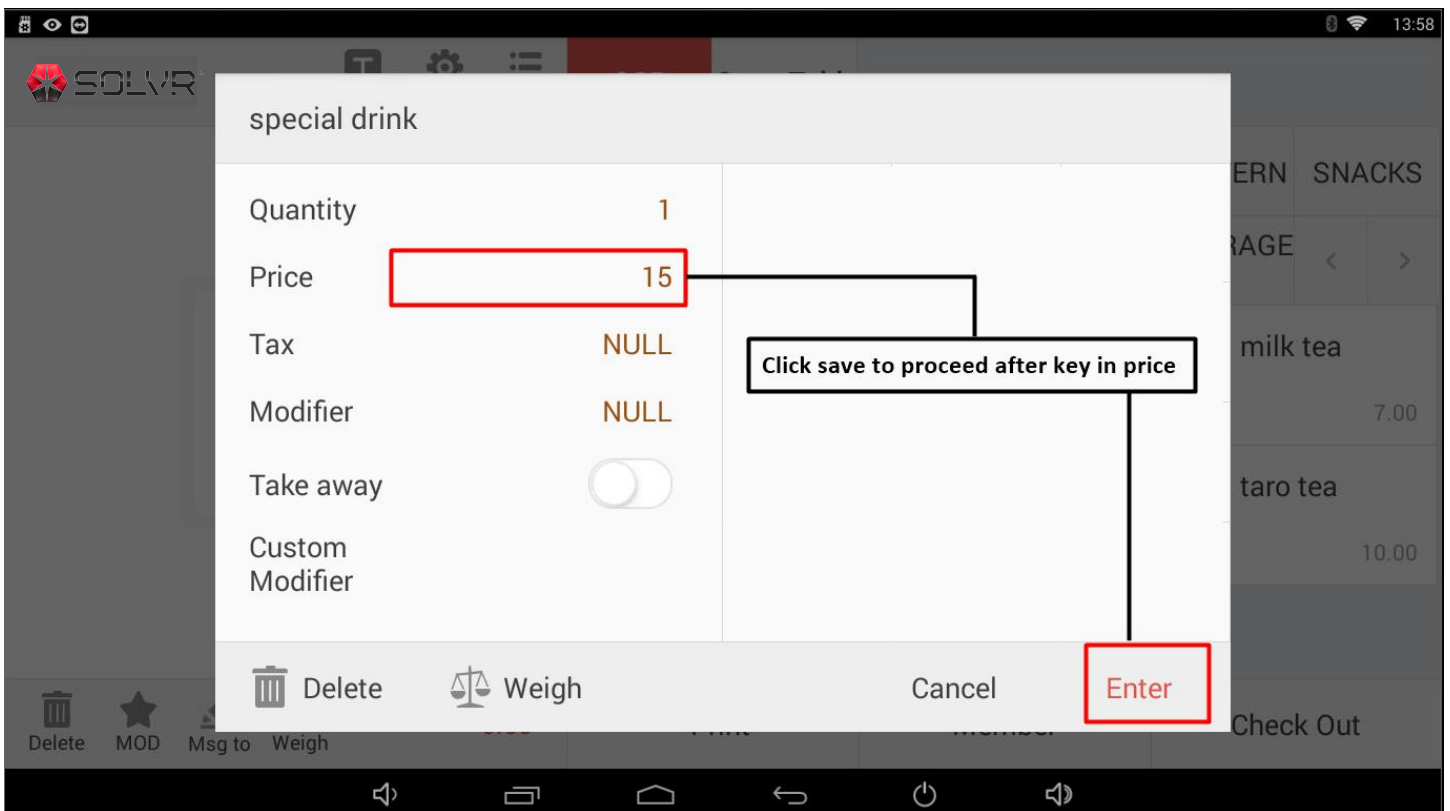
13:58

SOLVR

special drink

Quantity 1

Price 15

Tax NULL

Modifier NULL

Take away

Custom Modifier

Click save to proceed after key in price

ERN SNACKS

RAGE

milk tea

7.00

taro tea

10.00

Delete Weigh Cancel Enter

Delete MOD Msg to Weigh

Check Out